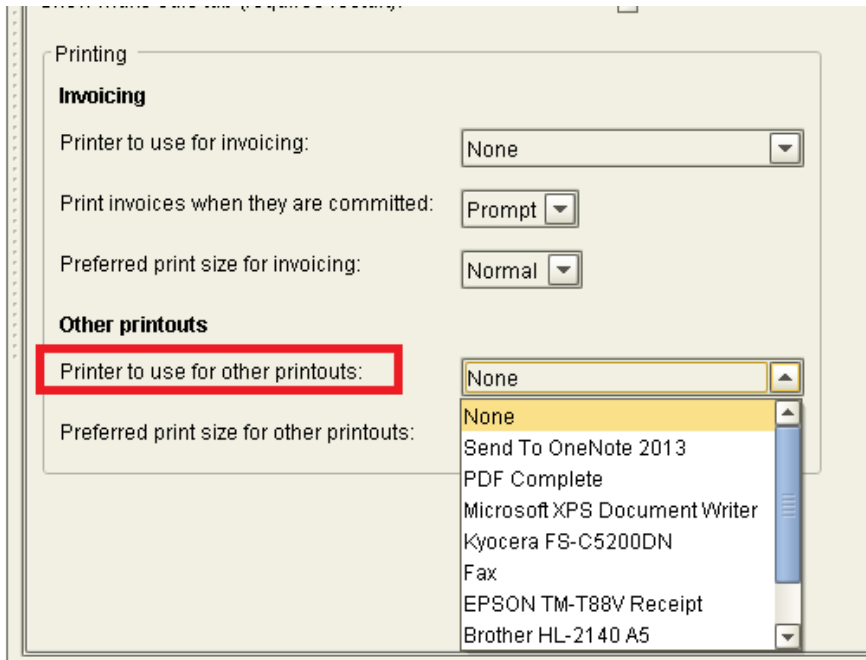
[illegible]

Printing

Invoicing

Printer to use for invoicing: None

Print invoices when they are committed: Prompt

Preferred print size for invoicing: Normal

Other printouts

Printer to use for other printouts: None

Preferred print size for other printouts:

None
Send To OneNote 2013
PDF Complete
Microsoft XPS Document Writer
Kyocera FS-C5200DN
Fax
EPSON TM-T88V Receipt
Brother HL-2140 A5